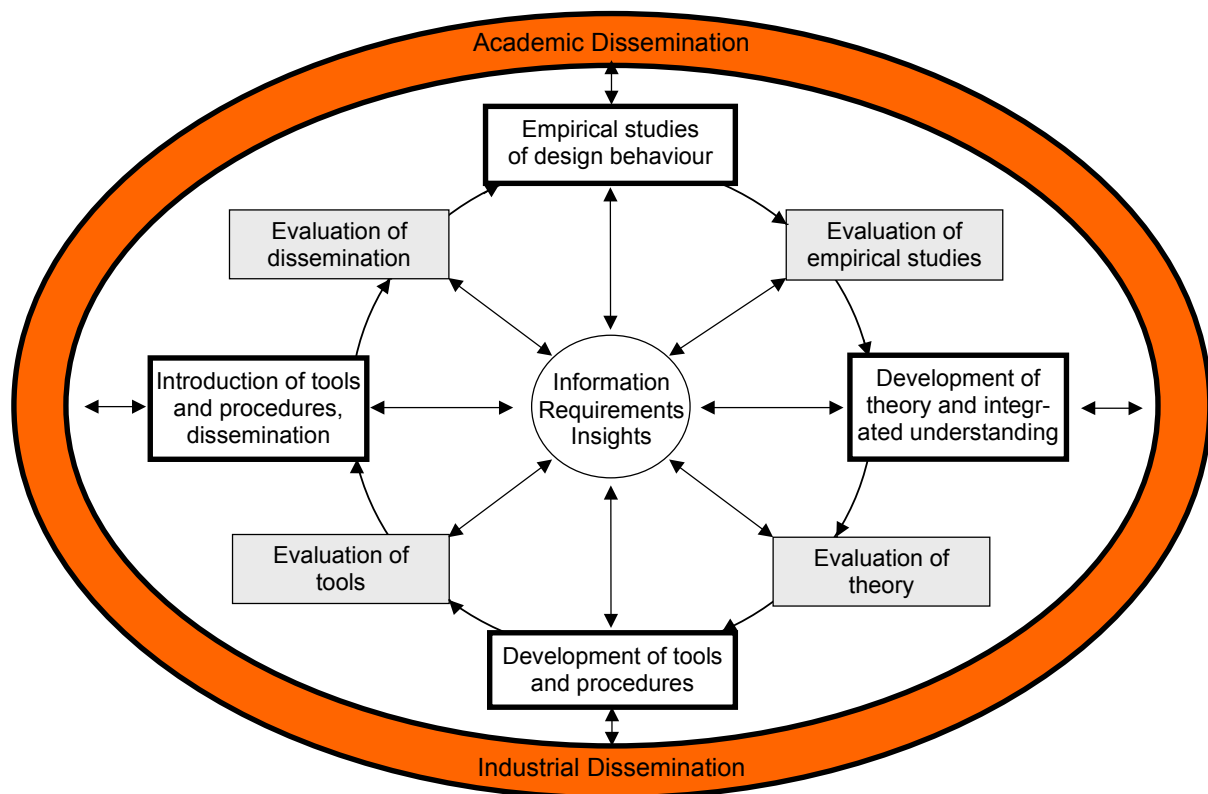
Academic Dissemination

Empirical studies of design behaviour

Evaluation of dissemination

Evaluation of empirical studies

Introduction of tools and procedures, dissemination

Information Requirements Insights

Development of theory and integrated understanding

Evaluation of tools

Evaluation of theory

Development of tools and procedures

Industrial Dissemination